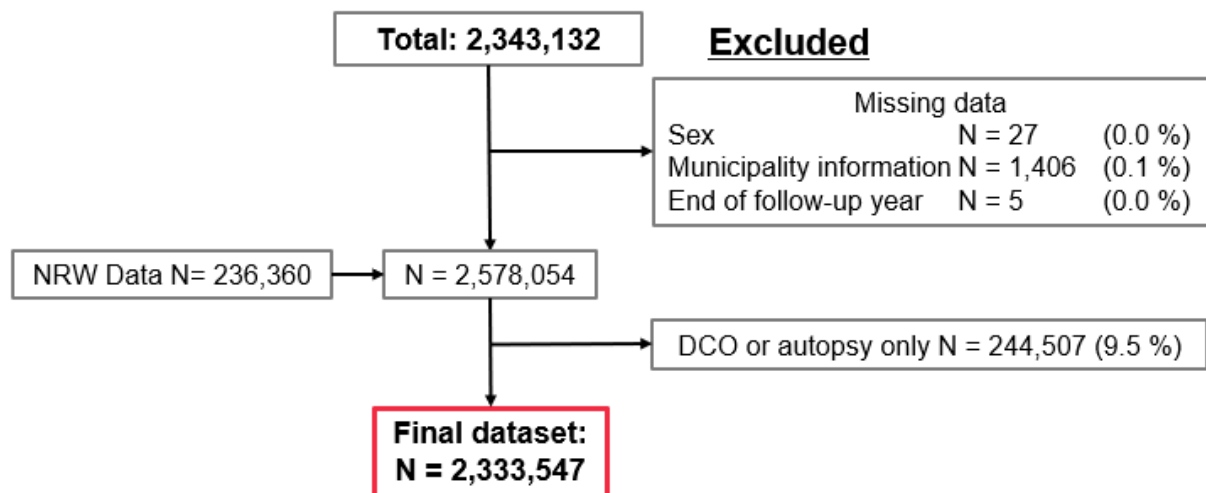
Total: 2,343,132

Excluded

Missing data

| | | |
|---|---|---|
| Sex | N = 27 | (0.0 %) |
| Municipality information | N = 1,406 | (0.1 %) |
| End of follow-up year | N = 5 | (0.0 %) |

NRW Data N= 236,360

N = 2,578,054

DCO or autopsy only N = 244,507 (9.5 %)

Final dataset: N = 2,333,547